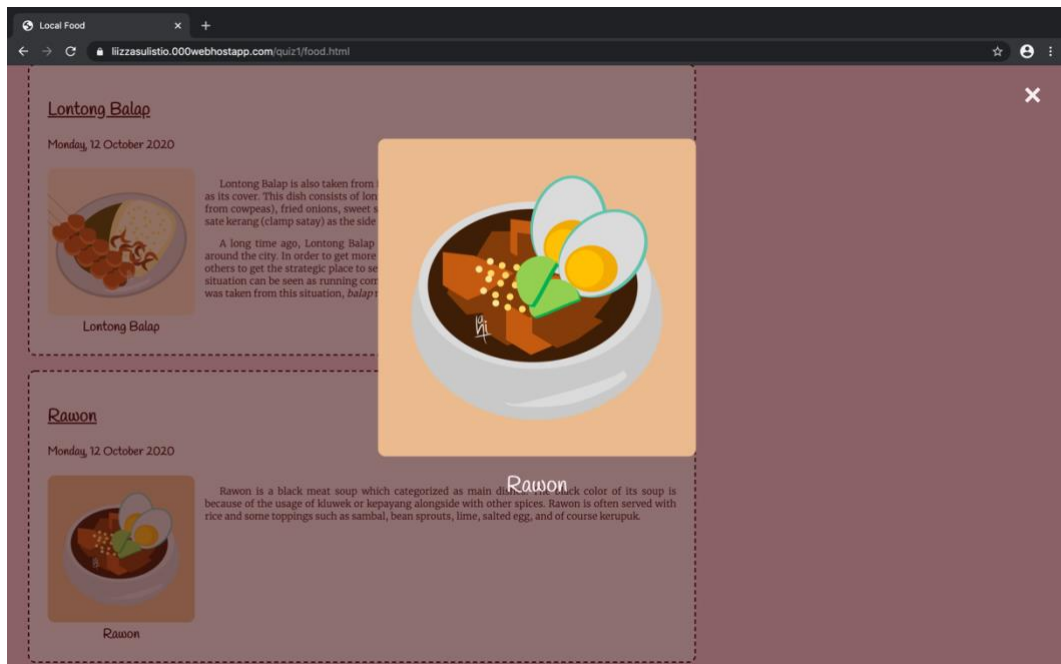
Local Food
×
+
liizzasulistio.000webhostapp.com/quiz1/food.html

Lontong Balap

Monday, 12 October 2020

Lontong Balap is also taken from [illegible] as its cover. This dish consists of lon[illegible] from cowpeas), fried onions, sweet s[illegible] sate kerang (clamp satay) as the side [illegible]

A long time ago, Lontong Balap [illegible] around the city. In order to get more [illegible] others to get the strategic place to se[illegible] situation can be seen as running com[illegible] was taken from this situation, *balap* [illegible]

Lontong Balap

Rawon

Monday, 12 October 2020

Rawon is a black meat soup which categorized as main di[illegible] black color of its soup is because of the usage of kluwek or kepayang alongside with other spices. Rawon is often served with rice and some toppings such as sambal, bean sprouts, lime, salted egg, and of course kerupuk.

Rawon

Rawon

×